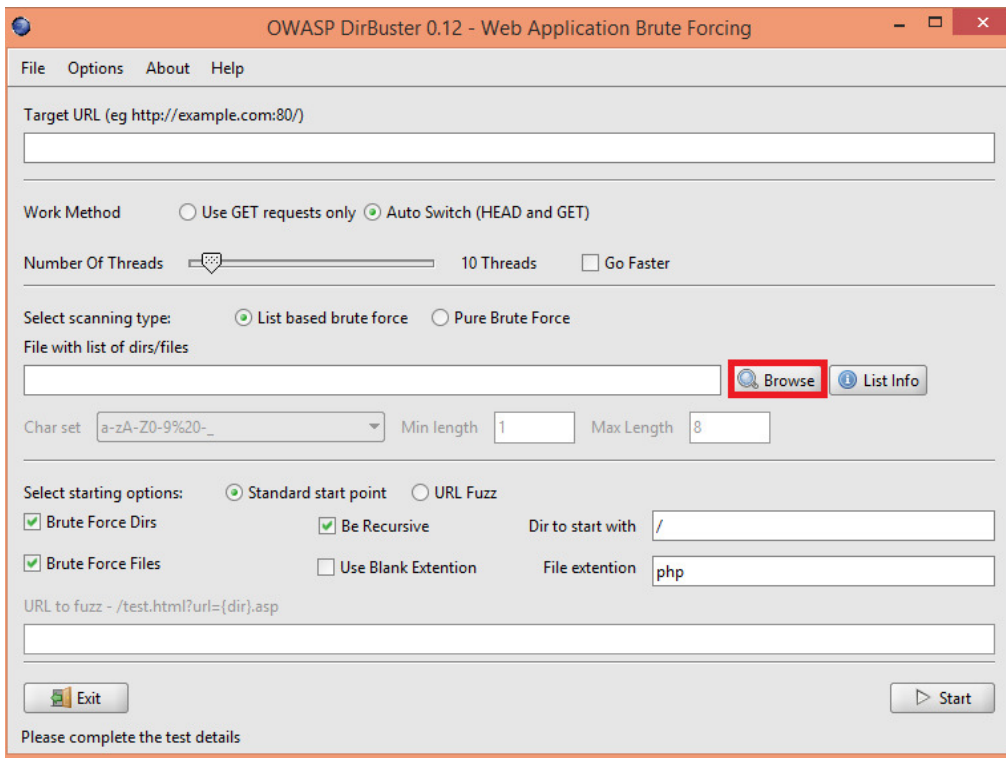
OWASP DirBuster 0.12 - Web Application Brute Forcing

File Options About Help

Target URL (eg http://example.com:80/)

Work Method Use GET requests only Auto Switch (HEAD and GET)

Number Of Threads 10 Threads Go Faster

Select scanning type: List based brute force Pure Brute Force

File with list of dirs/files

Browse List Info

Char set a-zA-Z0-9%20-_ Min length 1 Max Length 8

Select starting options: Standard start point URL Fuzz

Brute Force Dirs Be Recursive Dir to start with /

Brute Force Files Use Blank Extention File extention php

URL to fuzz - /test.html?url={dir}.asp

Exit Start

Please complete the test details